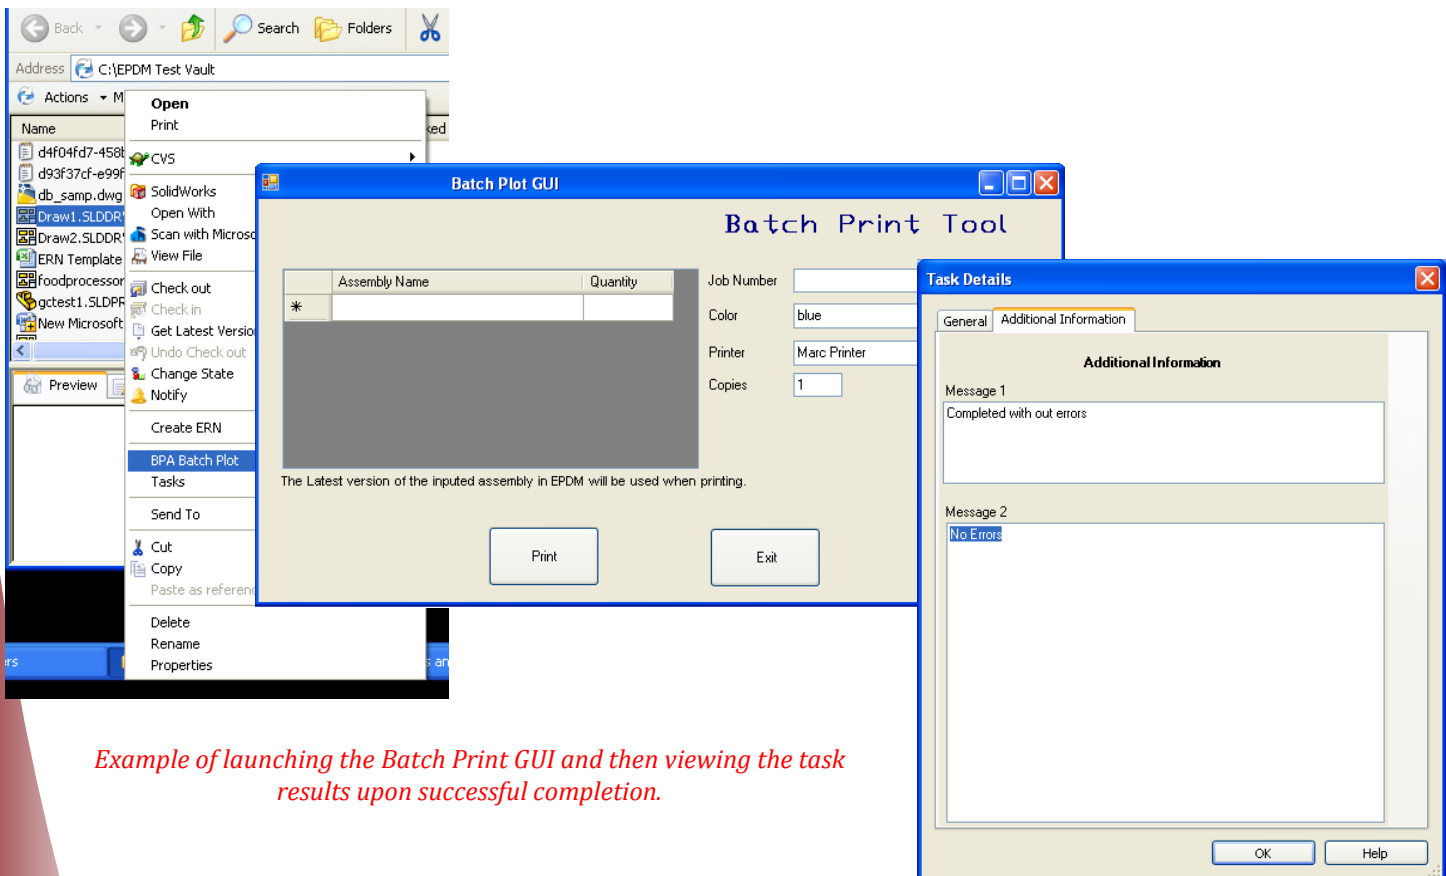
Back Search Folders

Address C:\EPDM Test Vault

Actions M

Name
d4f04fd7-458
d93f37cf-e99f
db_samp.dwg
Draw1.SLDDR
Draw2.SLDDR
ERN Template
foodprocessor
gctest1.SLDPR
New Microsoft

Preview

ked

Open
Print
CVS
SolidWorks
Open With
Scan with Microso
View File
Check out
Check in
Get Latest Versio
Undo Check out
Change State
Notify
Create ERN
BPA Batch Plot
Tasks
Send To
Cut
Copy
Paste as referen
Delete
Rename
Properties

rs
an

Batch Plot GUI

Batch Print Tool

| | Assembly Name | Quantity |
|---|---|---|
| * | | |

Job Number
Color blue
Printer Marc Printer
Copies 1

The Latest version of the inputed assembly in EPDM will be used when printing.

Print
Exit

Task Details

General
Additional Information

Additional Information

Message 1
Completed with out errors

Message 2
No Errors

OK
Help

Example of launching the Batch Print GUI and then viewing the task results upon successful completion.